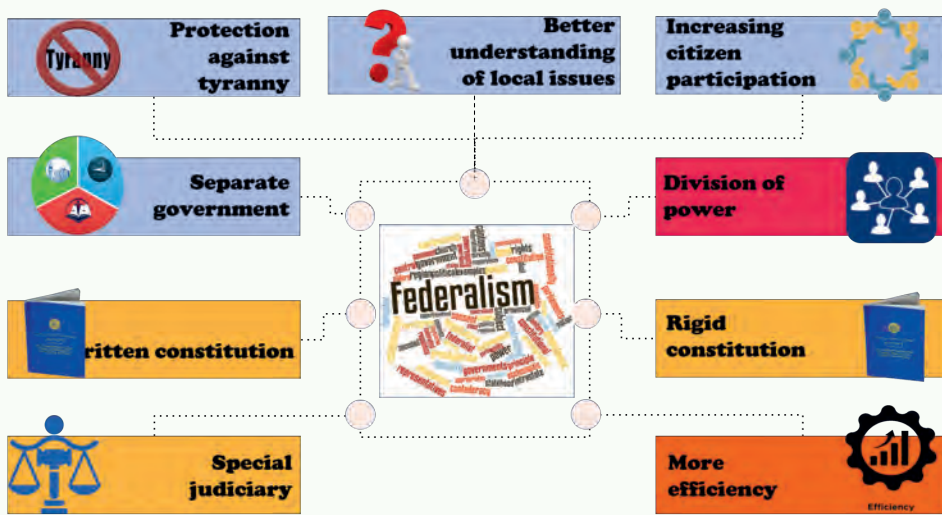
Tyranny

Protection against tyranny

Better understanding of local issues

Increasing citizen participation

Separate government

Division of power

Federalism

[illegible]ritten constitution

Rigid constitution

Special judiciary

More efficiency

Efficiency